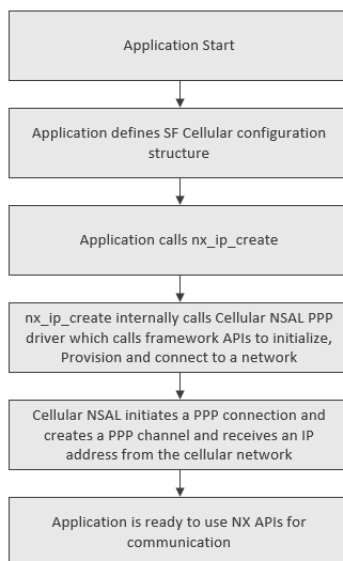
Application Start

Application defines SF Cellular configuration structure

Application calls nx_ip_create

nx_ip_create internally calls Cellular NSAL PPP driver which calls framework APIs to initialize, Provision and connect to a network

Cellular NSAL initiates a PPP connection and creates a PPP channel and receives an IP address from the cellular network

Application is ready to use NX APIs for communication